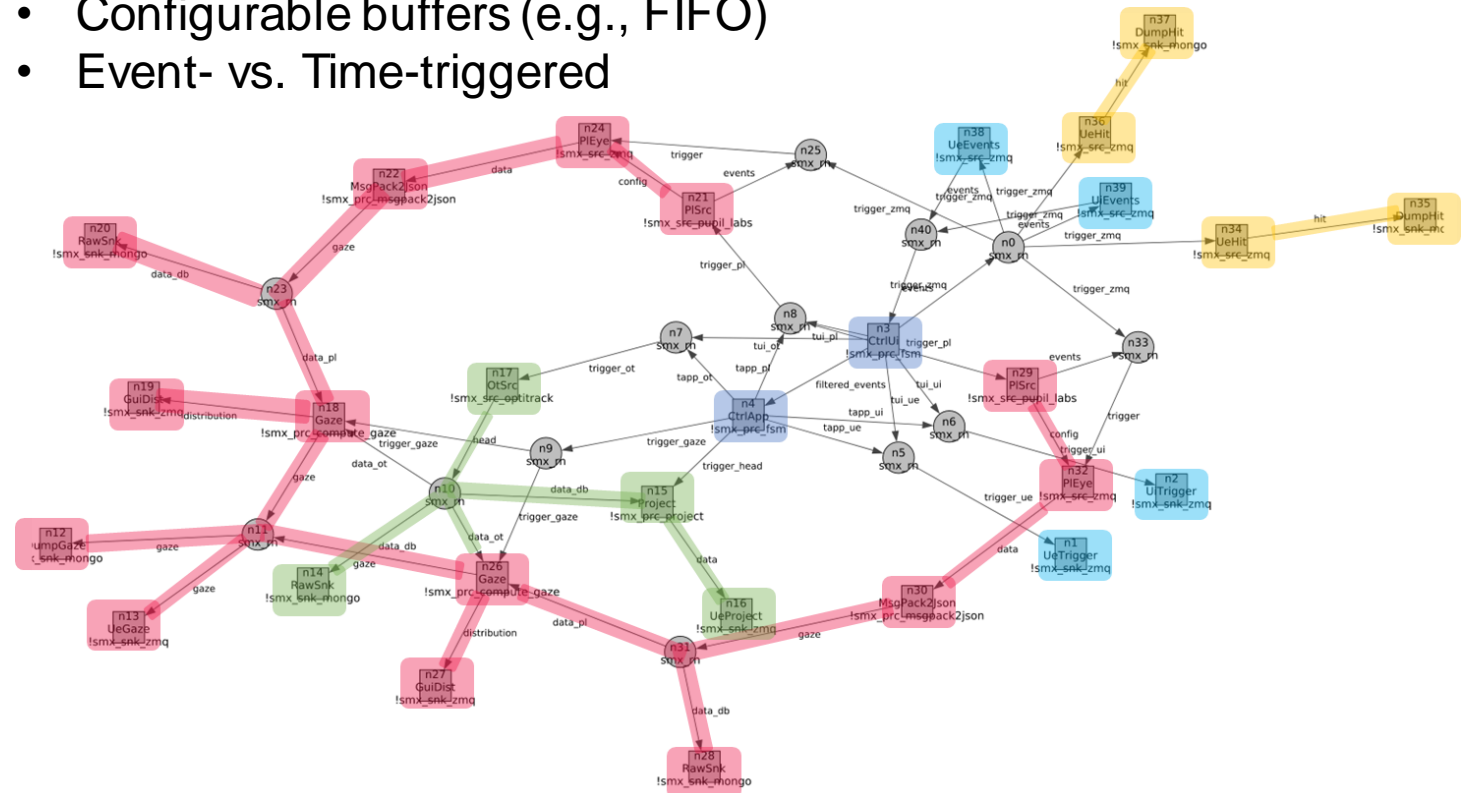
• Configurable buffers (e.g., FIFO)
• Event- vs. Time-triggered

n37
DumpHit
!smx_snk_mongo

hit

n36
UeHit
!smx_src_zmq

n24
PlEye
!smx_src_zmq

trigger

n25
smx_rn

n38
UeEvents
!smx_src_zmq

n22
MsgPack2Json
!smx_prc_msgpack2json

data

config

events

n21
PlSrc
!smx_src_pupil_labs

events
trigger_zmq

trigger_zmq

n39
UiEvents
!smx_src_zmq

trigger_zmq

events
trigger_zmq

trigger_zmq

n20
RawSnk
!smx_snk_mongo

gaze

n40
smx_rn

n0
smx_rn

n34
UeHit
!smx_src_zmq

hit

n35
DumpHit
!smx_snk_mo

data_db

trigger_pl

n23
smx_rn

trigger_zmq
events

trigger_zmq

data_pl

n7
smx_rn

n8
smx_rn

tui_ot

tui_pl

n3
CtrlUi
!smx_prc_fsm

trigger_pl

n33
smx_rn

n19
GuiDist
!smx_snk_zmq

distribution

n18
Gaze
!smx_prc_compute_gaze

n17
OtSrc
!smx_src_optitrack

trigger_ot

tapp_ot

tapp_pl

filtered_events

tui_ui

n29
PlSrc
!smx_src_pupil_labs

events

n4
CtrlApp
!smx_prc_fsm

tapp_ui
tapp_ue

tui_ue

n6
smx_rn

trigger

head

trigger_gaze

trigger_gaze

n9
smx_rn

n5
smx_rn

config
trigger_ui

data_ot

gaze

trigger_head

n32
PlEye
!smx_src_zmq

n2
UiTrigger
!smx_snk_zmq

n10
smx_rn

data_db

n15
Project
!smx_prc_project

trigger_ue

n12
DumpGaze
!smx_snk_mongo

gaze

n11
smx_rn

data_ot

trigger_gaze

data_db

data

n1
UeTrigger
!smx_snk_zmq

gaze

n14
RawSnk
!smx_snk_mongo

n26
Gaze
!smx_prc_compute_gaze

data

gaze

n16
UeProject
!smx_snk_zmq

n30
MsgPack2Json
!smx_prc_msgpack2json

n13
UeGaze
!smx_snk_zmq

distribution

data_pl

gaze

n31
smx_rn

n27
GuiDist
!smx_snk_zmq

data_db

n28
RawSnk
!smx_snk_mongo